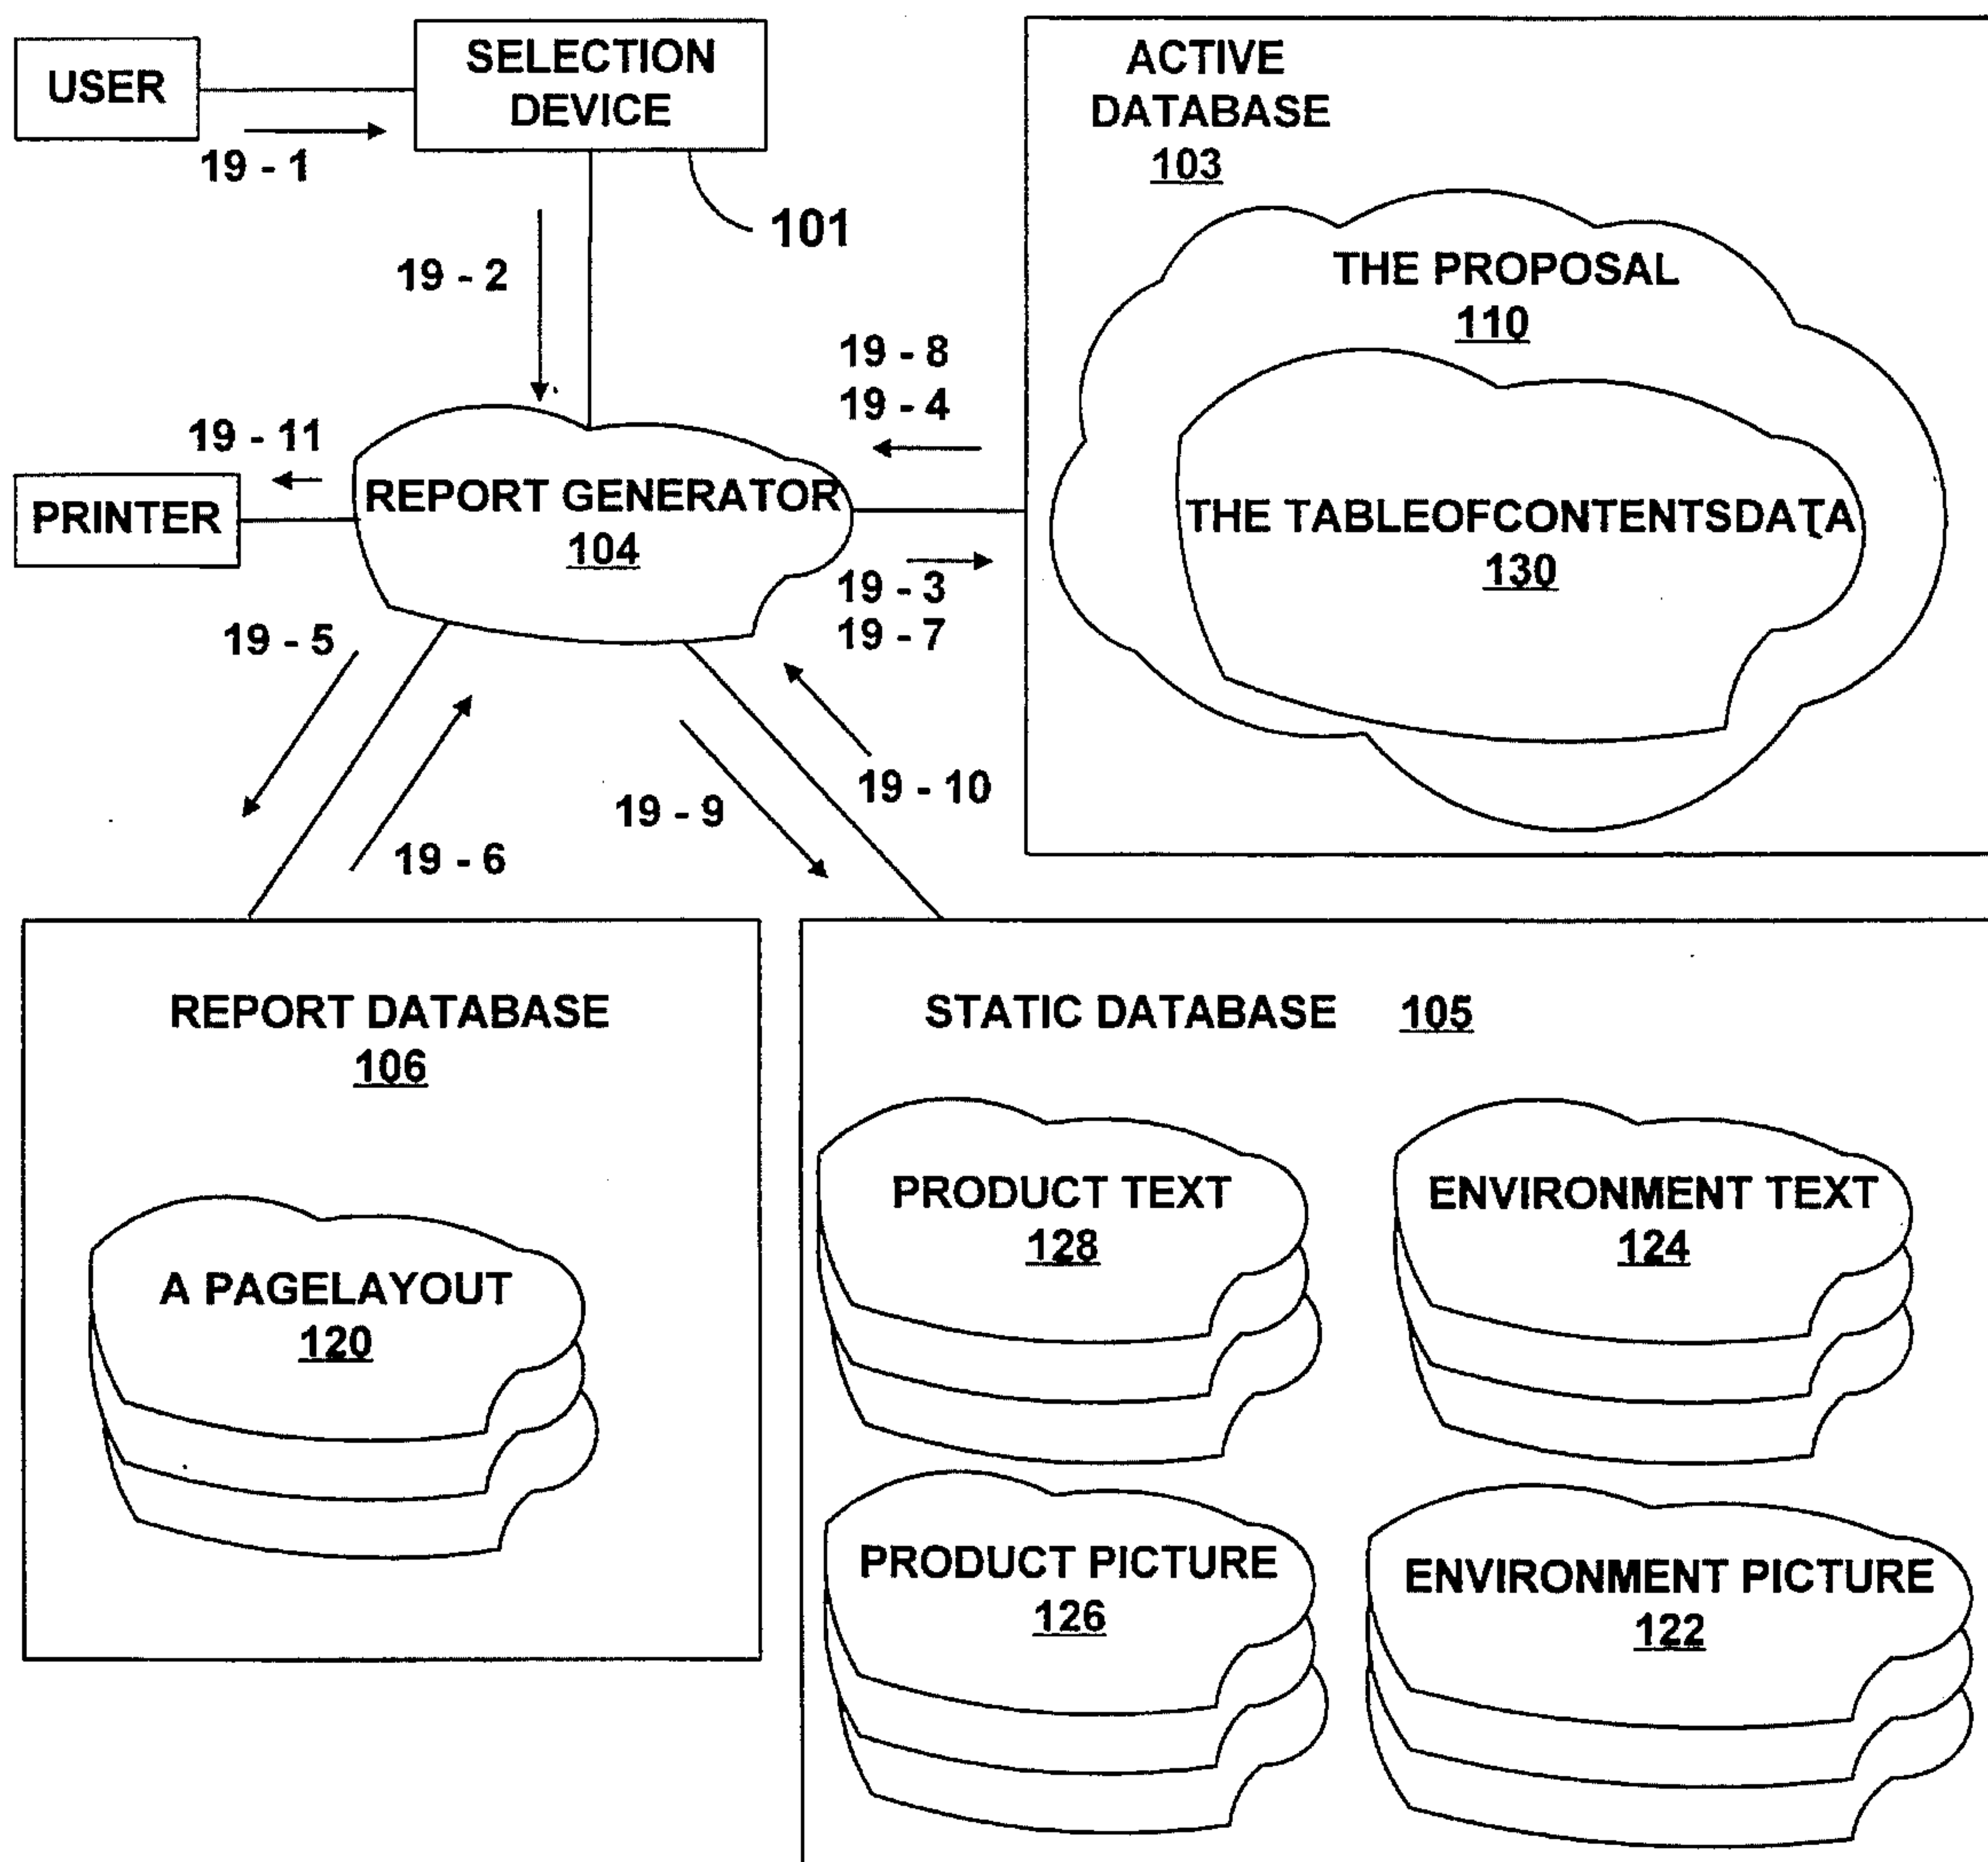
USER

SELECTION DEVICE

19 - 1

101

19 - 2

ACTIVE DATABASE
103

THE PROPOSAL
110

19 - 8
19 - 4

19 - 11

PRINTER

REPORT GENERATOR
104

THE TABLEOFCONTENTSDATA
130

19 - 3
19 - 7

19 - 5

19 - 10

19 - 9

19 - 6

REPORT DATABASE
106

A PAGELAYOUT
120

STATIC DATABASE 105

PRODUCT TEXT
128

ENVIRONMENT TEXT
124

PRODUCT PICTURE
126

ENVIRONMENT PICTURE
122